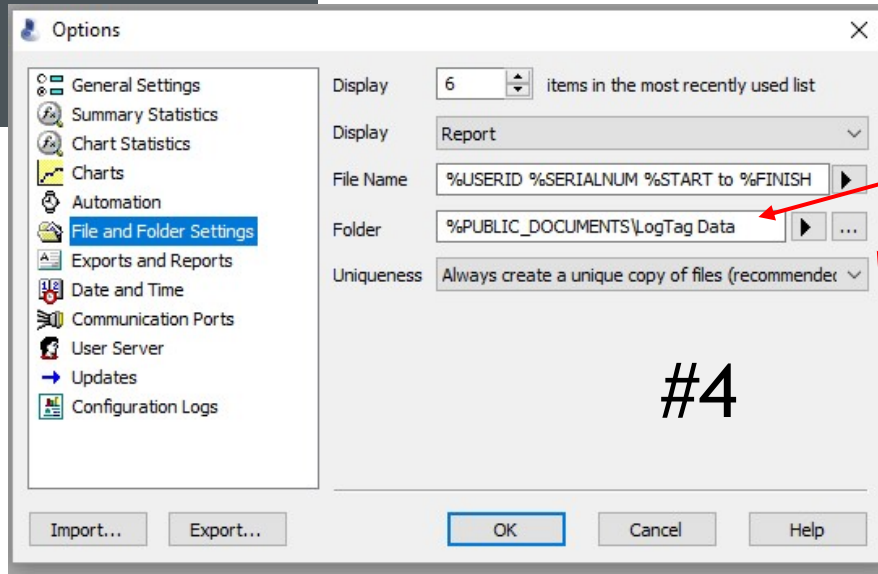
Options
×

General Settings
Summary Statistics
Chart Statistics
Charts
Automation
File and Folder Settings
Exports and Reports
Date and Time
Communication Ports
User Server
Updates
Configuration Logs

Display 6 items in the most recently used list
Display Report
File Name %USERID %SERIALNUM %START to %FINISH
Folder %PUBLIC_DOCUMENTS\LogTag Data ...
Uniqueness Always create a unique copy of files (recommendec

#4

Import... Export... OK Cancel Help